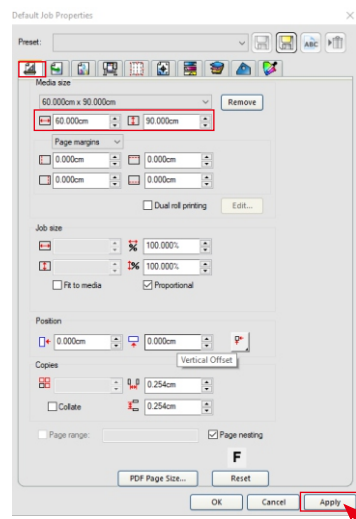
Default Job Properties

Preset:

Media size

60.000cm x 90.000cm

Remove

60.000cm

90.000cm

Page margins

0.000cm

0.000cm

0.000cm

0.000cm

Dual roll printing

Edit...

Job size

100.000%

100.000%

Fit to media

Proportional

Position

0.000cm

0.000cm

Vertical Offset

Copies

0.254cm

Collate

0.254cm

Page range:

Page nesting

F

PDF Page Size...

Reset

OK

Cancel

Apply